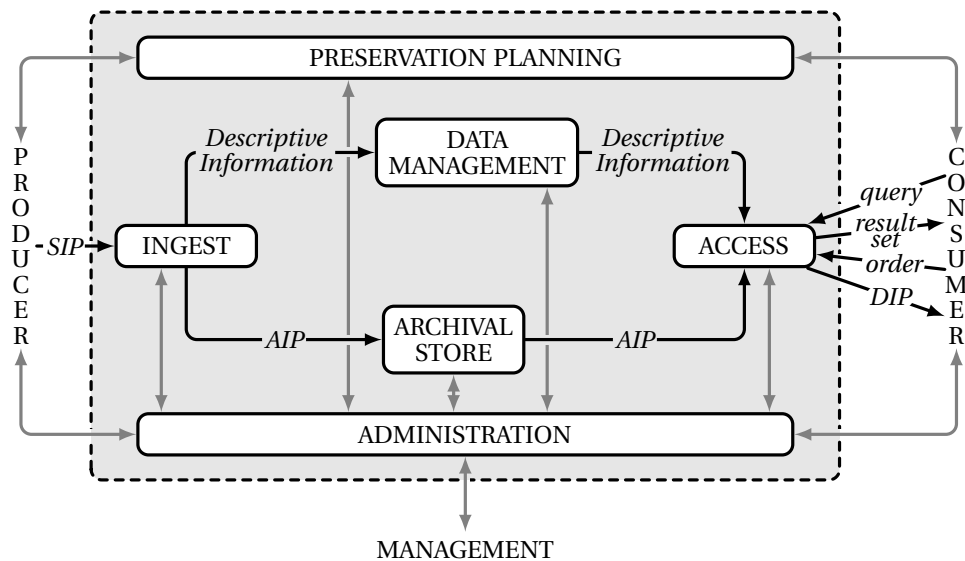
PRESERVATION PLANNING

PRODUCER

Descriptive Information

DATA MANAGEMENT

Descriptive Information

CONSUMER

SIP

INGEST

query

result set

ACCESS

order

DIP

AIP

ARCHIVAL STORE

AIP

ADMINISTRATION

MANAGEMENT